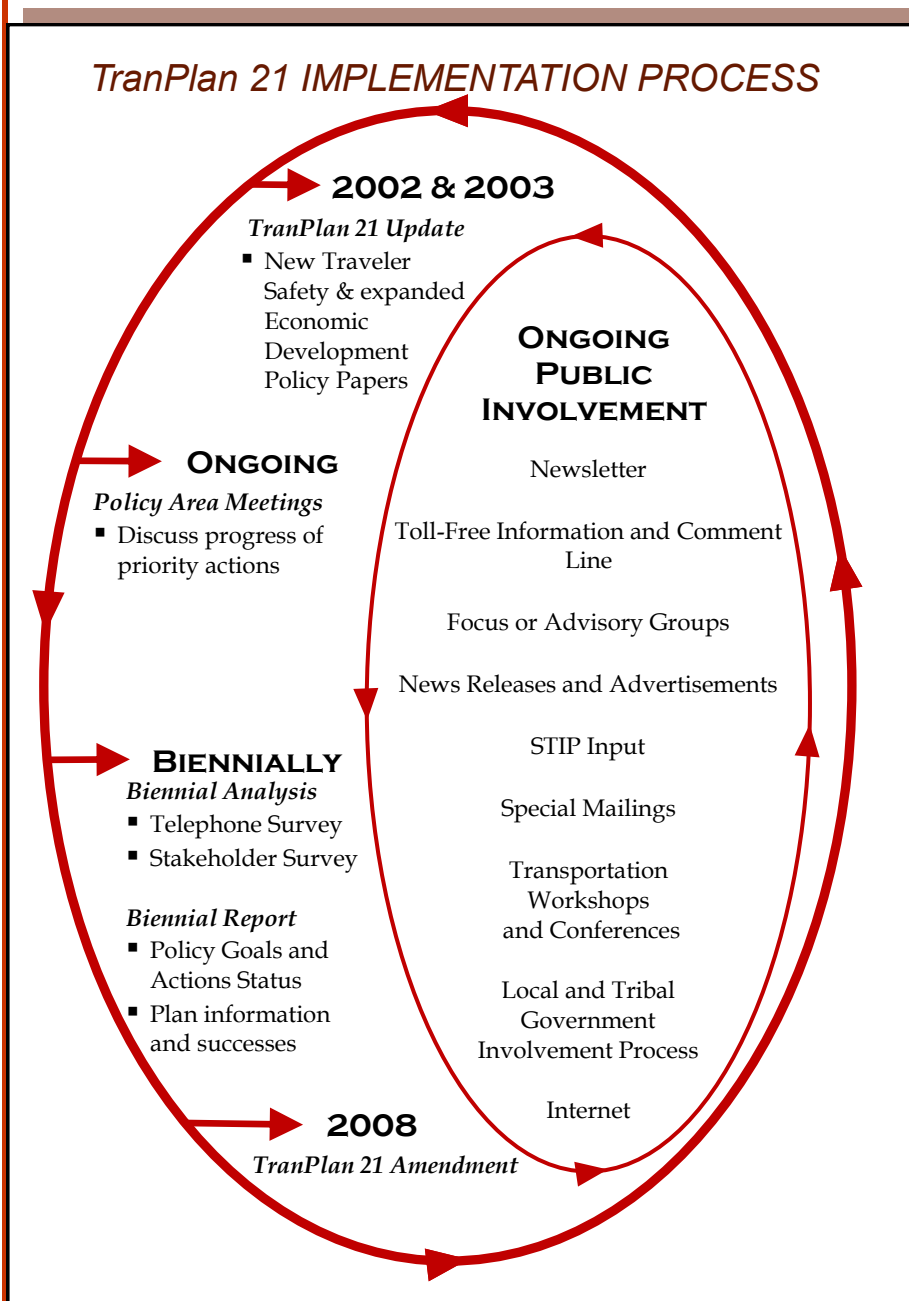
TranPlan 21 IMPLEMENTATION PROCESS

2002 & 2003

TranPlan 21 Update

- New Traveler Safety & expanded Economic Development Policy Papers

Ongoing

Policy Area Meetings

- Discuss progress of priority actions

Biennially

Biennial Analysis

- Telephone Survey
- Stakeholder Survey

Biennial Report

- Policy Goals and Actions Status
- Plan information and successes

2008

TranPlan 21 Amendment

Ongoing Public Involvement

Newsletter

Toll-Free Information and Comment Line

Focus or Advisory Groups

News Releases and Advertisements

STIP Input

Special Mailings

Transportation Workshops and Conferences

Local and Tribal Government Involvement Process

Internet